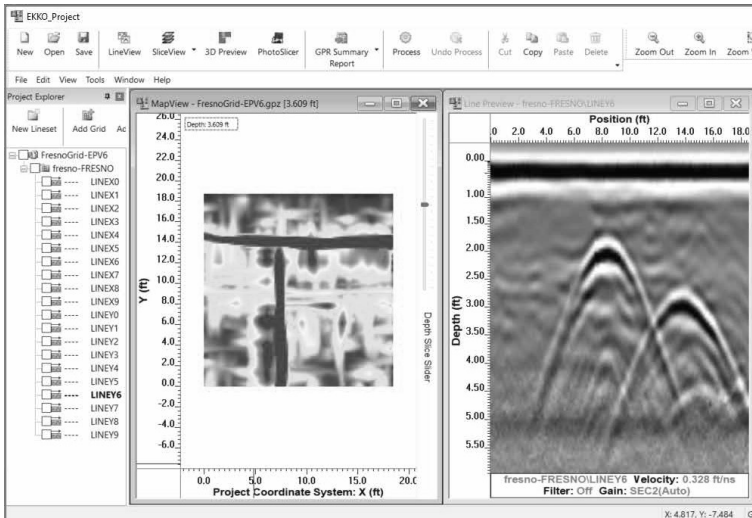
EKKO_Project

New Open Save LineView SliceView 3D Preview PhotoSlicer GPR Summary Report Process Undo Process Cut Copy Paste Delete Zoom Out Zoom In Zoom

File Edit View Tools Window Help

Project Explorer

New Lineset Add Grid Ac

FresnoGrid-EPV6
fresno-FRESNO
---- LINEX0
---- LINEX1
---- LINEX2
---- LINEX3
---- LINEX4
---- LINEX5
---- LINEX6
---- LINEX7
---- LINEX8
---- LINEX9
---- LINEY0
---- LINEY1
---- LINEY2
---- LINEY3
---- LINEY4
---- LINEY5
---- LINEY6
---- LINEY7
---- LINEY8
---- LINEY9

MapView - FresnoGrid-EPV6.gpz [3.609 ft]

Depth: 3.609 ft

26.0
24.0
22.0
20.0
18.0
16.0
14.0
12.0
10.0
8.0
6.0
4.0
2.0
0.0
-2.0
-4.0
-6.0

Y (ft)

Depth Slice Slider

0.0 5.0 10.0 15.0 20.0
Project Coordinate System: X (ft)

Line Preview - fresno-FRESNO\LINEY6

Position (ft)
0 2.0 4.0 6.0 8.0 10.0 12.0 14.0 16.0 18.0

0.00
0.50
1.00
1.50
2.00
2.50
3.00
3.50
4.00
4.50
5.00
5.50

Depth (ft)

fresno-FRESNO\LINEY6 Velocity: 0.328 ft/ns
Filter: Off Gain: SEC2(Auto)

X: 4.817, Y: -7.484